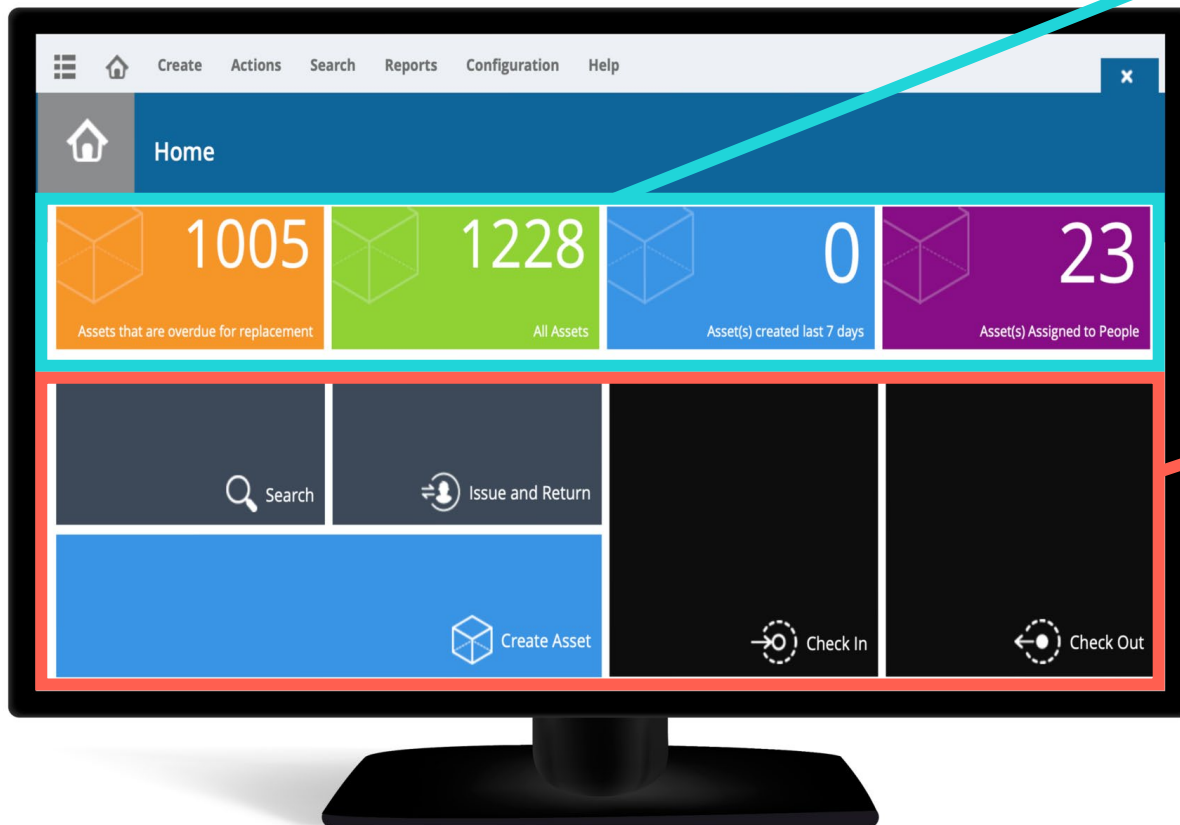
Create Actions Search Reports Configuration Help

×

Home

1005
Assets that are overdue for replacement

1228
All Assets

0
Asset(s) created last 7 days

23
Asset(s) Assigned to People

Search

Issue and Return

Create Asset

Check In

Check Out